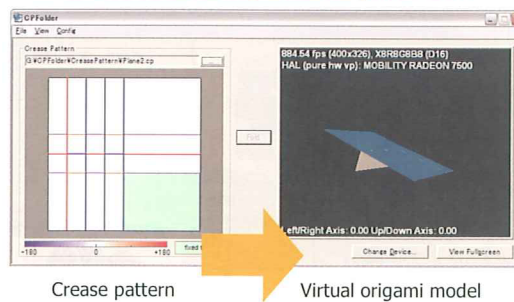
CPFolder

File View Config

Crease Pattern

G:¥CPFolder¥CreasePattern¥Plane2.cp

884.54 fps (400x326), X8R8G8B8 (D16)
HAL (pure hw vp): MOBILITY RADEON 7500

Fold

-180 0 +180

fixed

Left/Right Axis: 0.00 Up/Down Axis: 0.00

Change Device...

View Fullscreen

Crease pattern

Virtual origami model